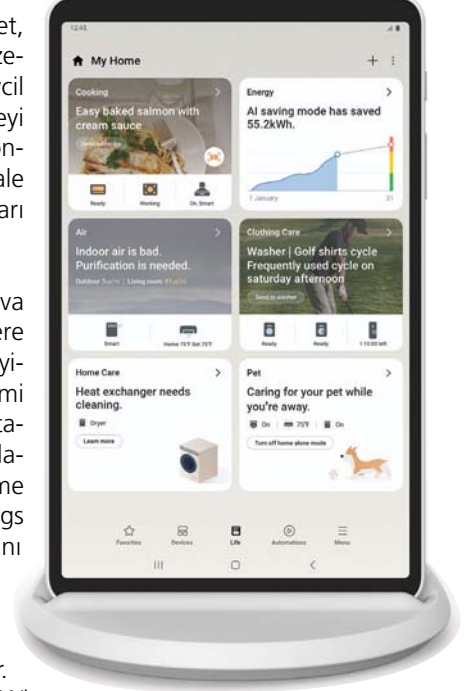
et,
ze-
rcil
eyi
on-
ale
arı

va
ere
yi-
mi
ta-
la-
me
gs
nı

r.

12:45

My Home

Cooking
Easy baked salmon with cream sauce
Ready
Working
On, Smart

Energy
AI saving mode has saved 55.2kWh.
1 January
31

Air
Indoor air is bad. Purification is needed.
Smart
Home 75°F Set 75°F

Clothing Care
Washer | Golf shirts cycle Frequently used cycle on saturday afternoon
Send to washer
Ready
Ready
1:10:00 left

Home Care
Heat exchanger needs cleaning.
Dryer
Learn more

Pet
Caring for your pet while you're away.
On
75°F
On
Turn off home alone mode

Favorites
Devices
Life
Automations
Menu